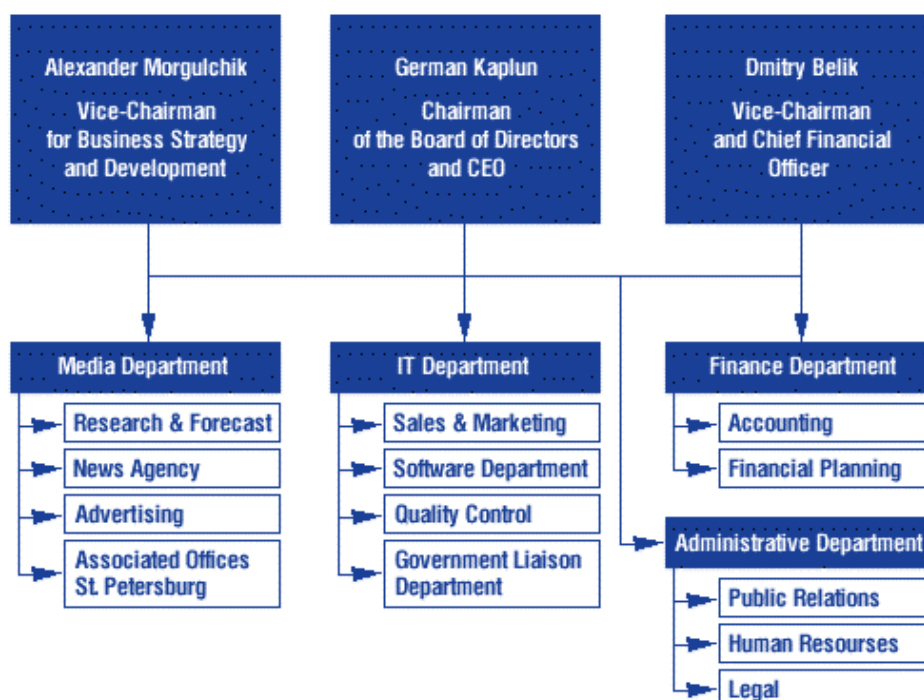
Alexander Morgulchik

Vice-Chairman for Business Strategy and Development

German Kaplun

Chairman of the Board of Directors and CEO

Dmitry Belik

Vice-Chairman and Chief Financial Officer

Media Department

Research & Forecast

News Agency

Advertising

Associated Offices St. Petersburg

IT Department

Sales & Marketing

Software Department

Quality Control

Government Liaison Department

Finance Department

Accounting

Financial Planning

Administrative Department

Public Relations

Human Resourses

Legal